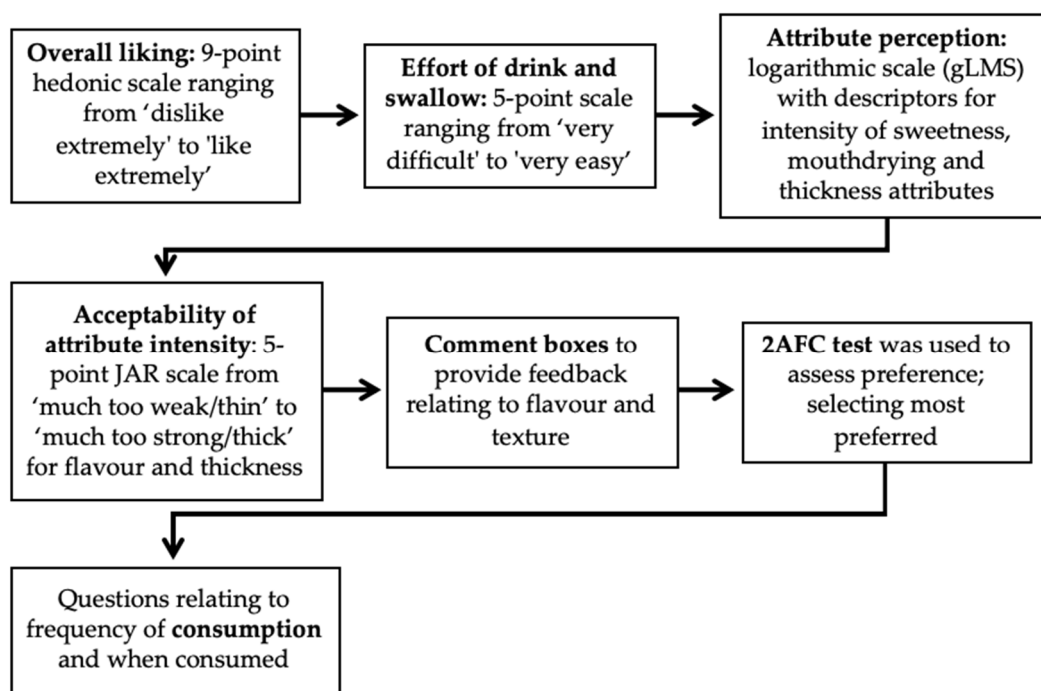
**Overall liking:** 9-point hedonic scale ranging from 'dislike extremely' to 'like extremely'

**Effort of drink and swallow:** 5-point scale ranging from 'very difficult' to 'very easy'

**Attribute perception:** logarithmic scale (gLMS) with descriptors for intensity of sweetness, mouthdrying and thickness attributes

**Acceptability of attribute intensity**: 5-point JAR scale from 'much too weak/thin' to 'much too strong/thick' for flavour and thickness

**Comment boxes** to provide feedback relating to flavour and texture

**2AFC test** was used to assess preference; selecting most preferred

Questions relating to frequency of **consumption** and when consumed